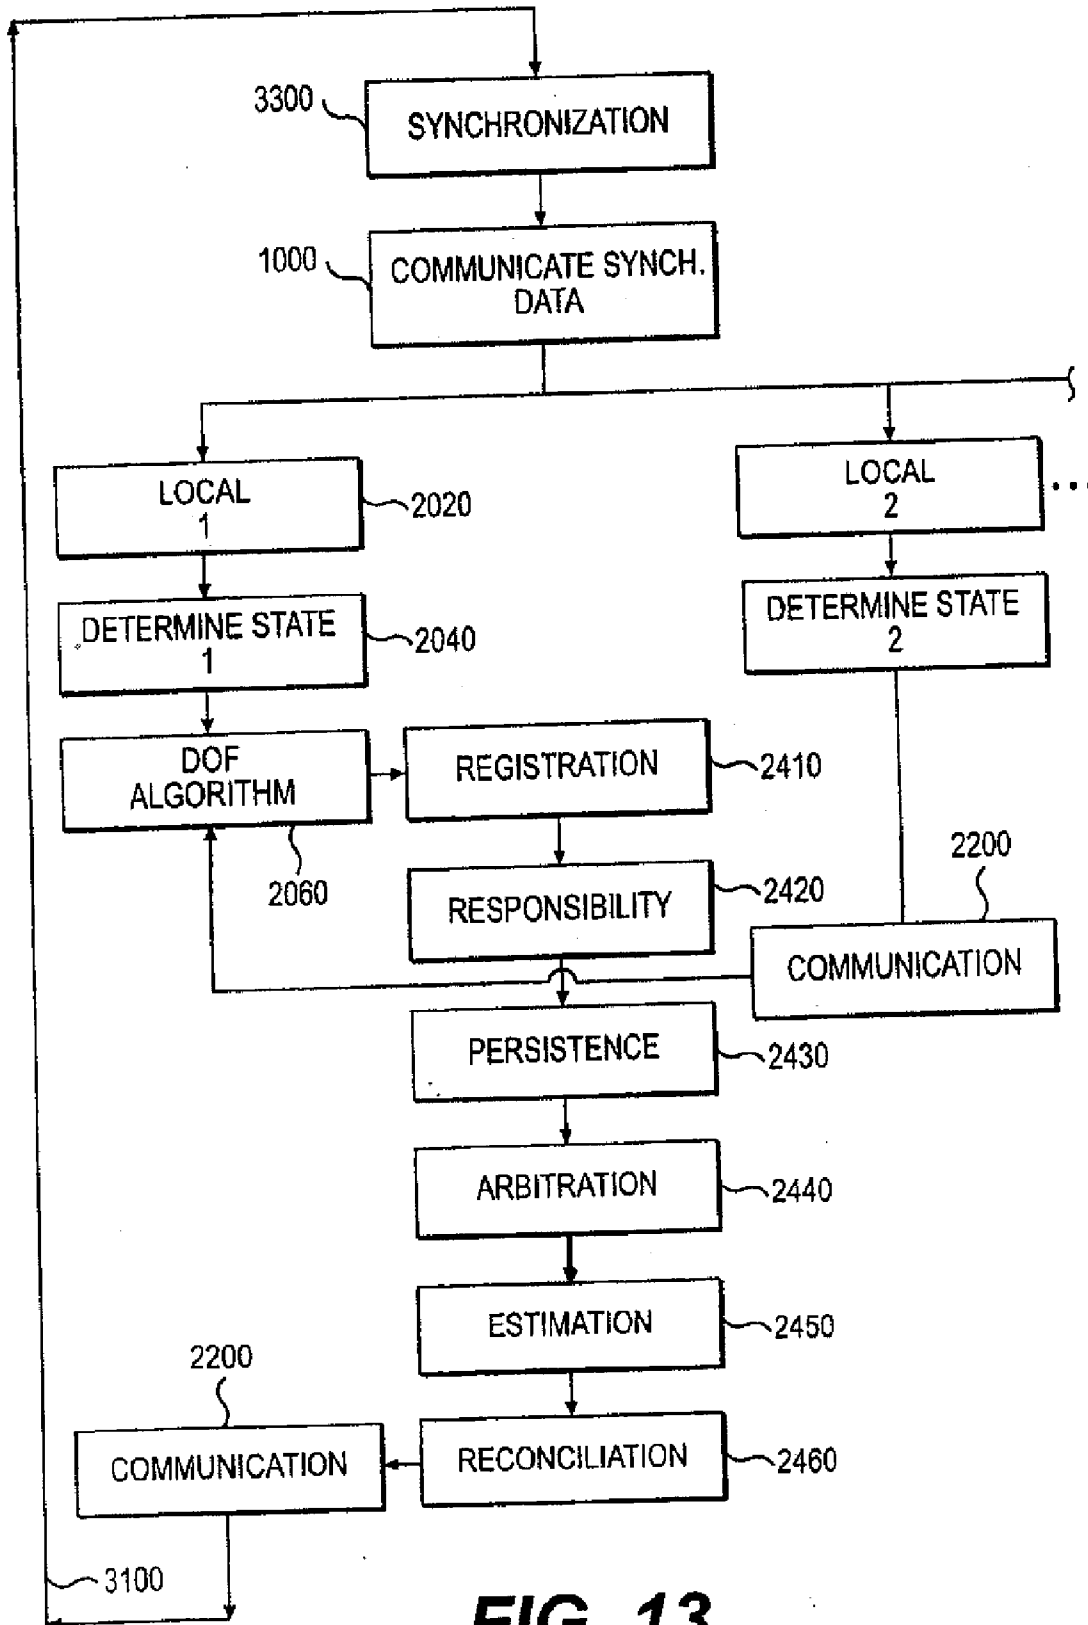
3300
SYNCHRONIZATION

1000
COMMUNICATE SYNCH. DATA

LOCAL 1
2020

LOCAL 2
...

DETERMINE STATE 1
2040

DETERMINE STATE 2

DOF ALGORITHM
2060

REGISTRATION
2410

RESPONSIBILITY
2420

2200
COMMUNICATION

PERSISTENCE
2430

ARBITRATION
2440

ESTIMATION
2450

2200
COMMUNICATION

RECONCILIATION
2460

3100

FIG. 13